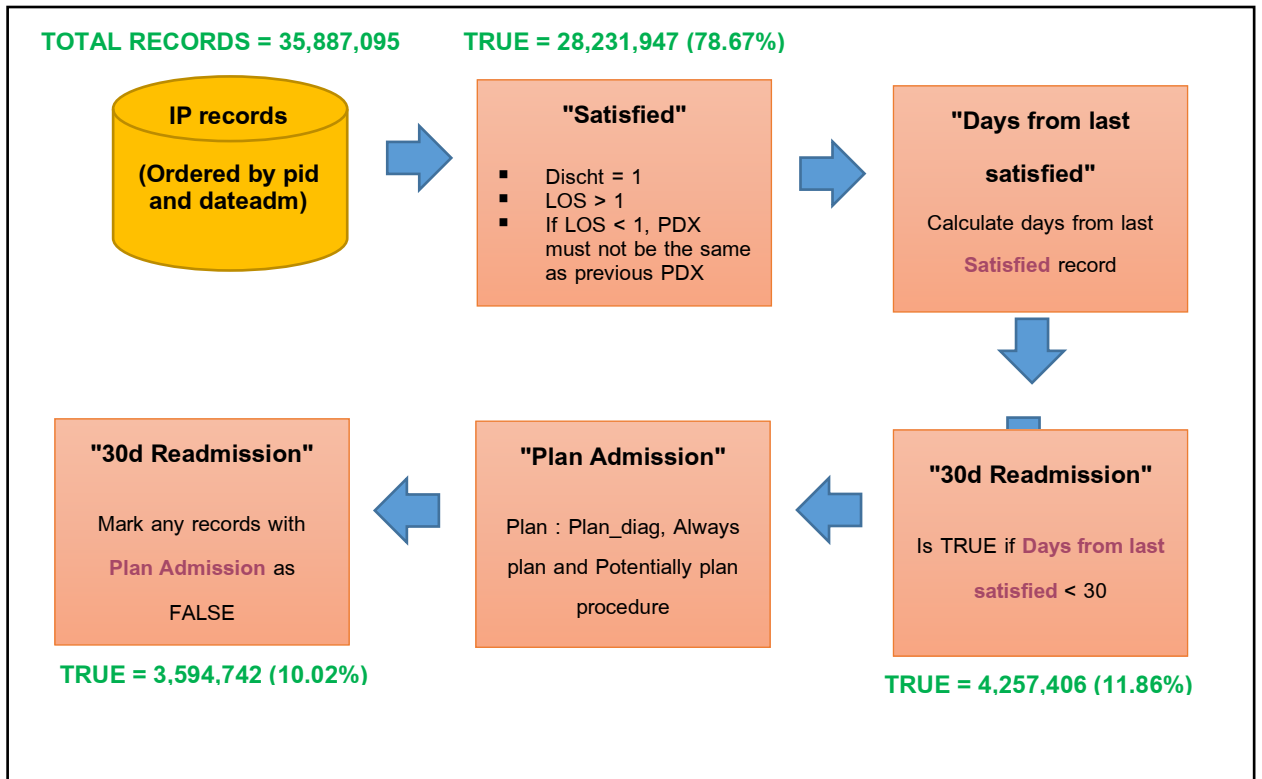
TOTAL RECORDS = 35,887,095

TRUE = 28,231,947 (78.67%)

IP records

(Ordered by pid and dateadm)

"Satisfied"

- Discht = 1
- LOS > 1
- If LOS < 1, PDX must not be the same as previous PDX

"Days from last satisfied"

Calculate days from last Satisfied record

"30d Readmission"

Is TRUE if Days from last satisfied < 30

TRUE = 4,257,406 (11.86%)

"Plan Admission"

Plan : Plan_diag, Always plan and Potentially plan procedure

"30d Readmission"

Mark any records with Plan Admission as FALSE

TRUE = 3,594,742 (10.02%)